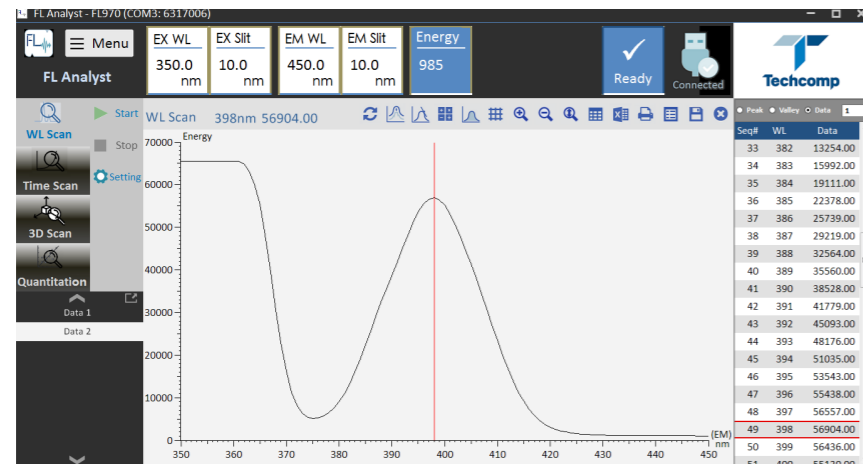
FL Analyst - FL970 (COM3: 6317006)

FL Analyst

Menu

EX WL
350.0 nm

EX Slit
10.0 nm

EM WL
450.0 nm

EM Slit
10.0 nm

Energy
985

Ready

Connected

Techcomp

WL Scan

Start

Stop

Setting

Time Scan

3D Scan

Quantitation

Data 1

Data 2

WL Scan 398nm 56904.00

Energy

70000
60000
50000
40000
30000
20000
10000
0

350 360 370 380 390 400 410 420 430 440 450

(EM) nm

Peak Valley Data 1

| Seq# | WL | Data |
|---|---|---|
| 33 | 382 | 13254.00 |
| 34 | 383 | 15992.00 |
| 35 | 384 | 19111.00 |
| 36 | 385 | 22378.00 |
| 37 | 386 | 25739.00 |
| 38 | 387 | 29219.00 |
| 39 | 388 | 32564.00 |
| 40 | 389 | 35560.00 |
| 41 | 390 | 38528.00 |
| 42 | 391 | 41779.00 |
| 43 | 392 | 45093.00 |
| 44 | 393 | 48176.00 |
| 45 | 394 | 51035.00 |
| 46 | 395 | 53543.00 |
| 47 | 396 | 55438.00 |
| 48 | 397 | 56557.00 |
| 49 | 398 | 56904.00 |
| 50 | 399 | 56436.00 |
| 51 | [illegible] | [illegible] |